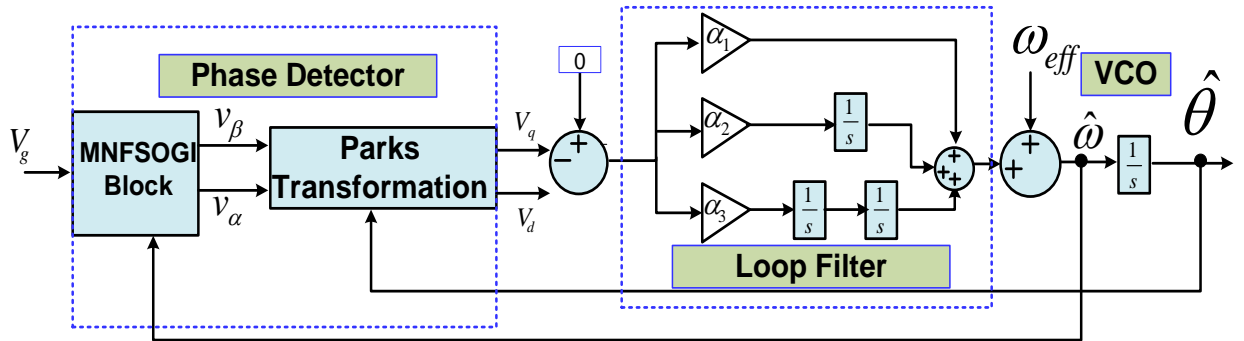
Phase Detector

$V_g$

MNFSOGI Block

$v_\beta$

$v_\alpha$

Parks Transformation

$V_q$

$V_d$

0

$-$ $+$

$\alpha_1$

$\alpha_2$

$\alpha_3$

$\frac{1}{s}$

$\frac{1}{s}$

$\frac{1}{s}$

$+$ $+$ $+$

Loop Filter

$\omega_{eff}$

VCO

$+$ $+$

$\hat{\omega}$

$\frac{1}{s}$

$\hat{\theta}$